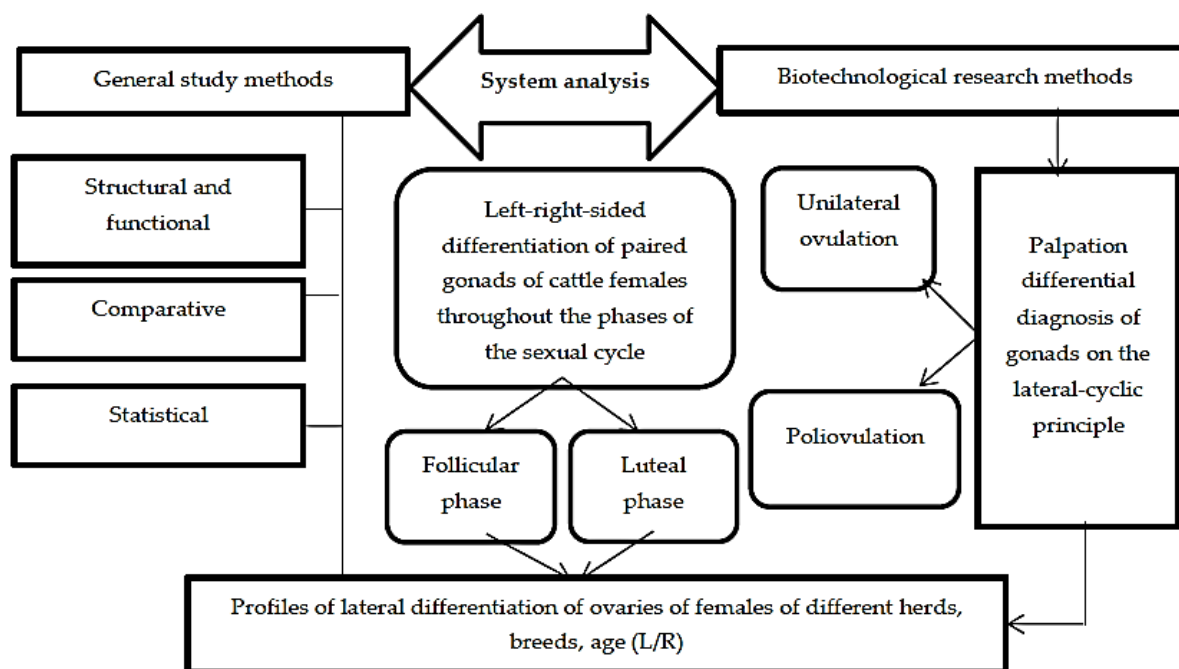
General study methods

System analysis

Biotechnological research methods

Structural and functional

Comparative

Statistical

Left-right-sided differentiation of paired gonads of cattle females throughout the phases of the sexual cycle

Unilateral ovulation

Palpation differential diagnosis of gonads on the lateral-cyclic principle

Poliovulation

Follicular phase

Luteal phase

Profiles of lateral differentiation of ovaries of females of different herds, breeds, age (L/R)